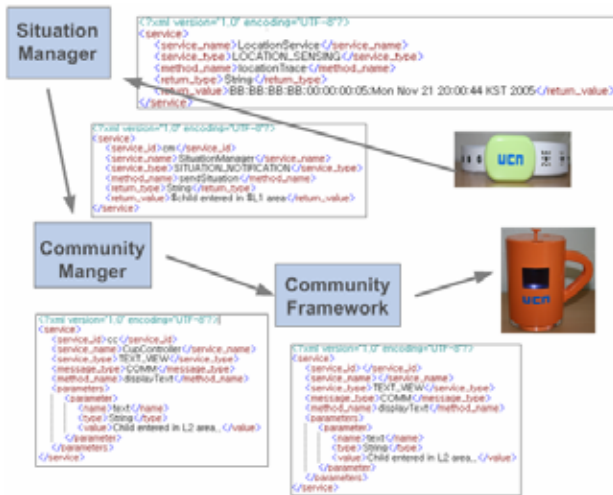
Situation Manager

<?xml version="1.0" encoding="UTF-8"?>
<service>
<service_name>LocationService</service_name>
<service_type>LOCATION_SENSING</service_type>
<method_name>locationTrace</method_name>
<return_type>String</return_type>
<return_value>BB:BB:BB:BB:00:00:00:05:Mon Nov 21 20:00:44 KST 2005</return_value>
</service>

<?xml version="1.0" encoding="UTF-8"?>
<service>
<service_id>sm</service_id>
<service_name>SituationManager</service_name>
<service_type>SITUATION_NOTIFICATION</service_type>
<method_name>sendSituation</method_name>
<return_type>String</return_type>
<return_value>$child entered in $L1 area</return_value>
</service>

UCN

Community Manger

Community Framework

UCN

<?xml version="1.0" encoding="UTF-8"?>
<service>
<service_id>cc</service_id>
<service_name>CupController</service_name>
<service_type>TEXT_VIEW</service_type>
<message_type>COMM</message_type>
<method_name>displayText</method_name>
<parameters>
<parameter>
<name>text</name>
<type>String</type>
<value>Child entered in L2 area..</value>
</parameter>
</parameters>
</service>

<?xml version="1.0" encoding="UTF-8"?>
<service>
<service_id></service_id>
<service_name></service_name>
<service_type>TEXT_VIEW</service_type>
<message_type>COMM</message_type>
<method_name>displayText</method_name>
<parameters>
<parameter>
<name>text</name>
<type>String</type>
<value>Child entered in L2 area..</value>
</parameter>
</parameters>
</service>